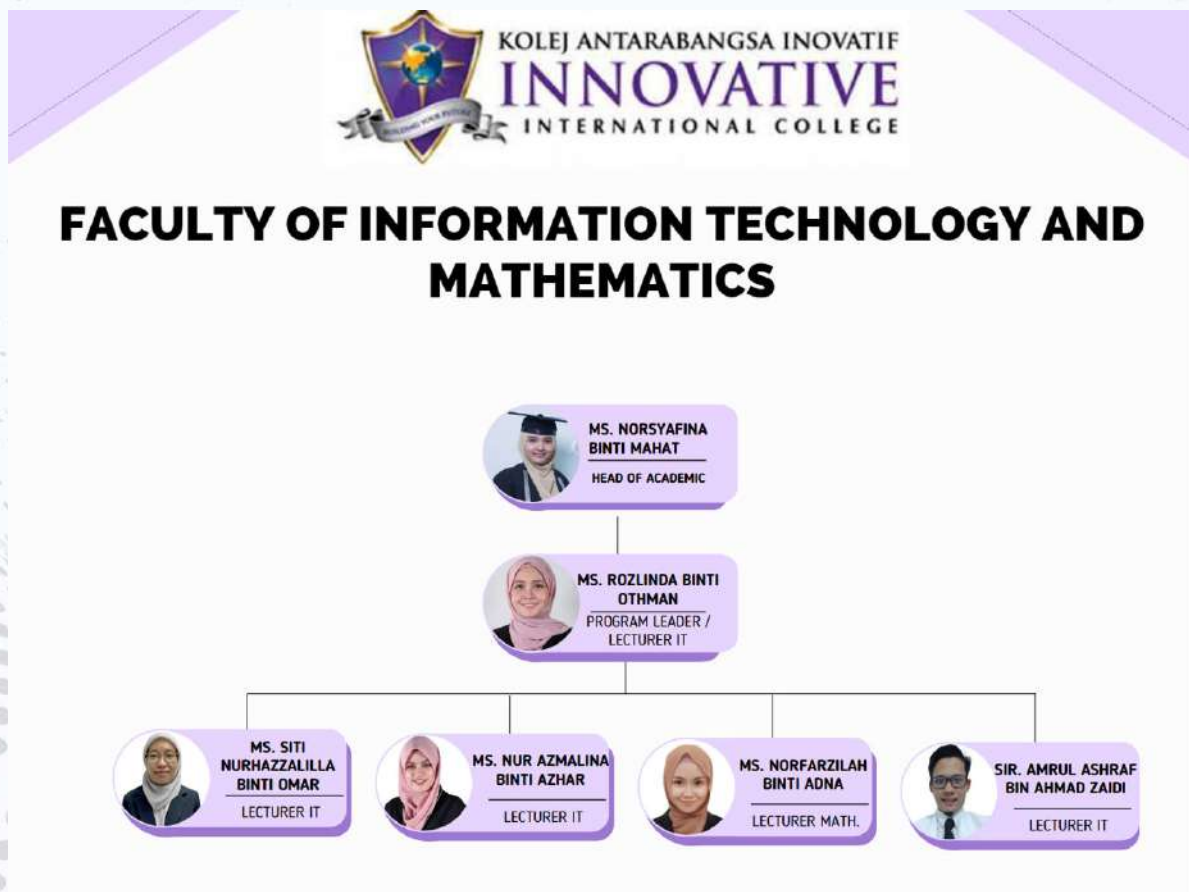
BUILDING YOUR FUTURE

KOLEJ ANTARABANGSA INOVATIF
INNOVATIVE
INTERNATIONAL COLLEGE

FACULTY OF INFORMATION TECHNOLOGY AND MATHEMATICS

MS. NORSYAFINA BINTI MAHAT
HEAD OF ACADEMIC

MS. ROZLINDA BINTI OTHMAN
PROGRAM LEADER / LECTURER IT

MS. SITI NURHAZZALILLA BINTI OMAR
LECTURER IT

MS. NUR AZMALINA BINTI AZHAR
LECTURER IT

MS. NORFARZILAH BINTI ADNA
LECTURER MATH.

SIR. AMRUL ASHRAF BIN AHMAD ZAIDI
LECTURER IT